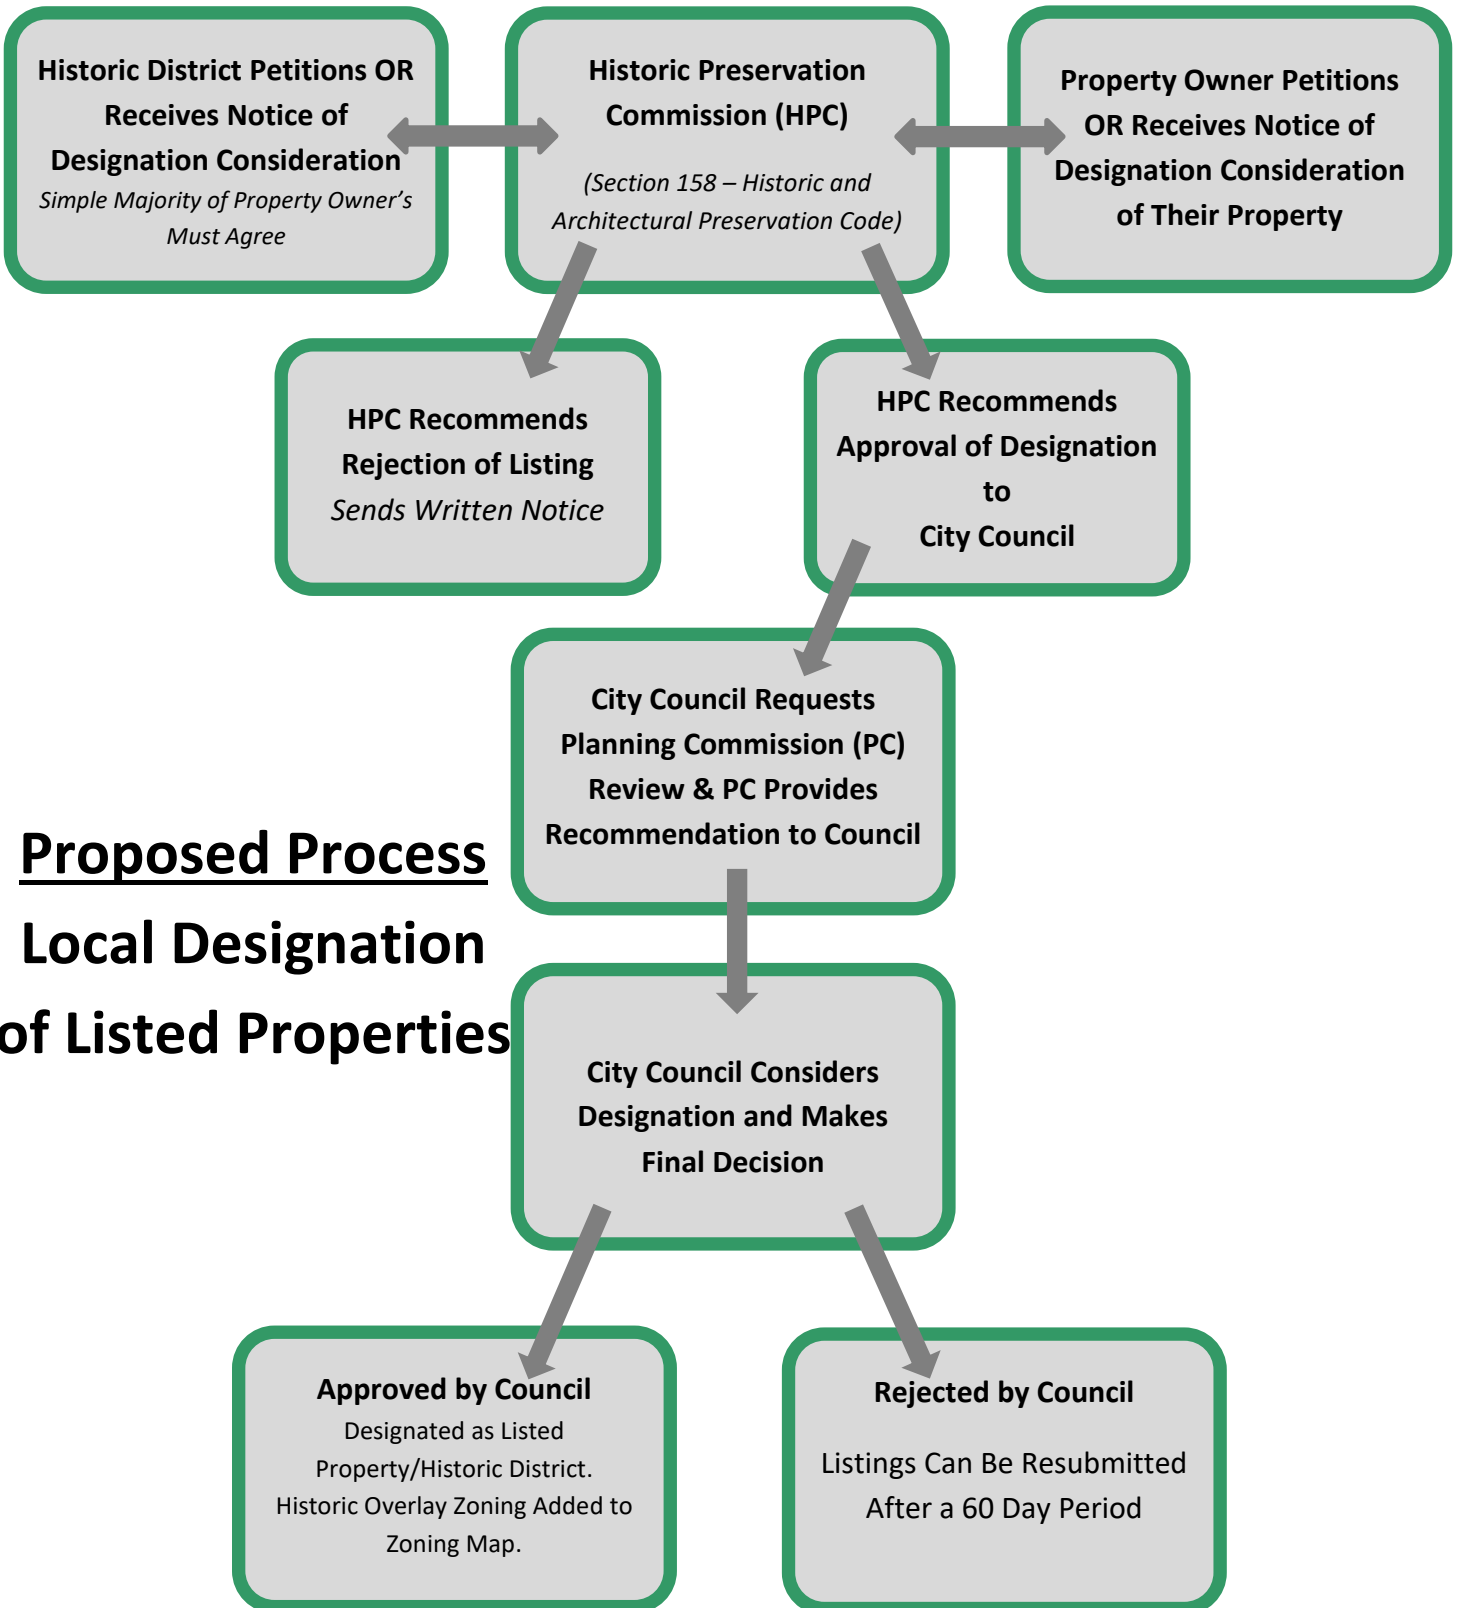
Historic District Petitions OR Receives Notice of Designation Consideration
Simple Majority of Property Owner's Must Agree

Historic Preservation Commission (HPC)
(Section 158 – Historic and Architectural Preservation Code)

Property Owner Petitions OR Receives Notice of Designation Consideration of Their Property

HPC Recommends Rejection of Listing
Sends Written Notice

HPC Recommends Approval of Designation to City Council

City Council Requests Planning Commission (PC) Review & PC Provides Recommendation to Council

Proposed Process
Local Designation of Listed Properties

City Council Considers Designation and Makes Final Decision

Approved by Council
Designated as Listed Property/Historic District. Historic Overlay Zoning Added to Zoning Map.

Rejected by Council

Listings Can Be Resubmitted After a 60 Day Period